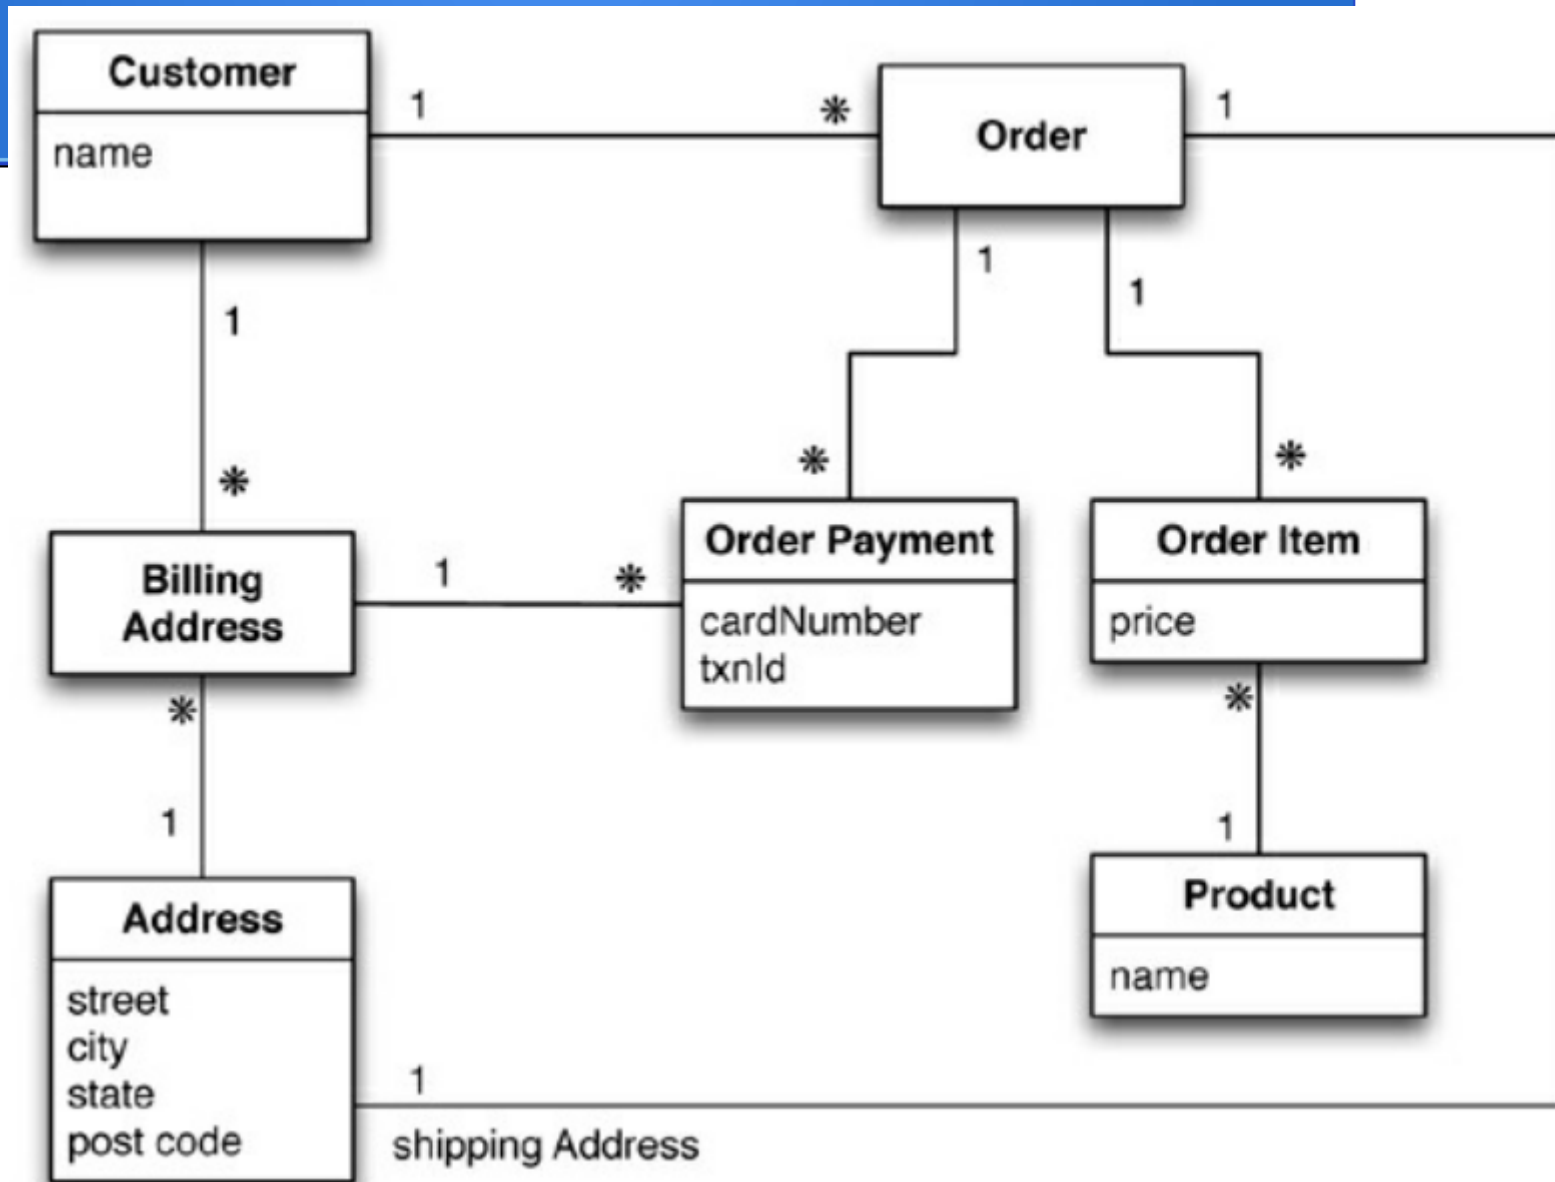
Customer
name

1

*

Order

1

1

1

1

*

*

*

Billing Address

1

*

Order Payment
cardNumber
txnId

Order Item
price

*

*

1

1

Address
street
city
state
post code

Product
name

1

shipping Address